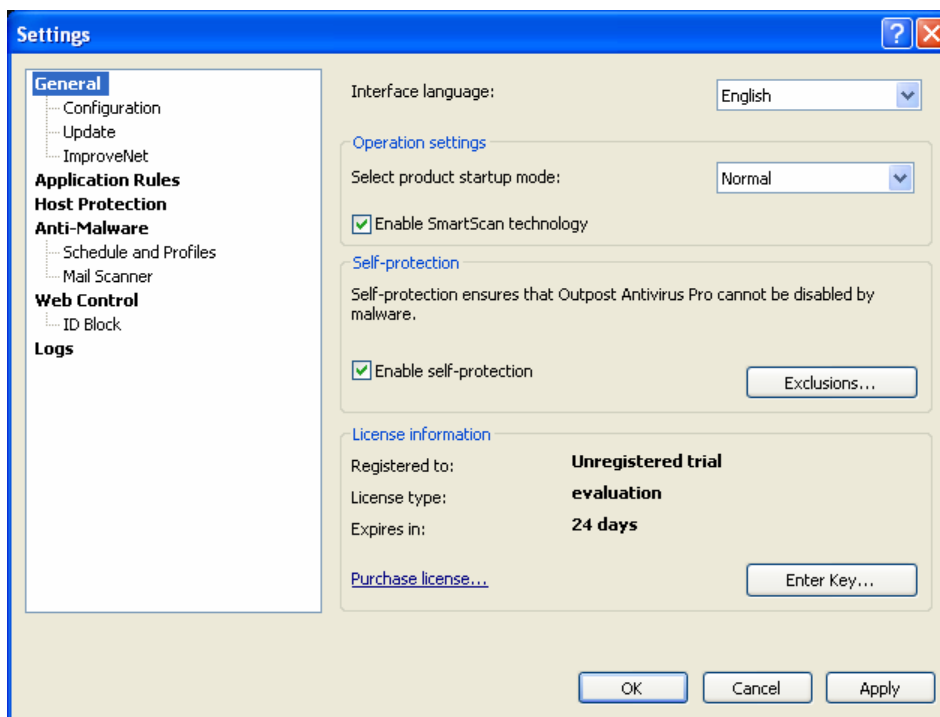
Settings

General
Configuration
Update
ImproveNet
Application Rules
Host Protection
Anti-Malware
Schedule and Profiles
Mail Scanner
Web Control
ID Block
Logs

Interface language: English

Operation settings
Select product startup mode: Normal
Enable SmartScan technology

Self-protection
Self-protection ensures that Outpost Antivirus Pro cannot be disabled by malware.
Enable self-protection
Exclusions...

License information
Registered to: Unregistered trial
License type: evaluation
Expires in: 24 days
Purchase license...
Enter Key...

OK
Cancel
Apply